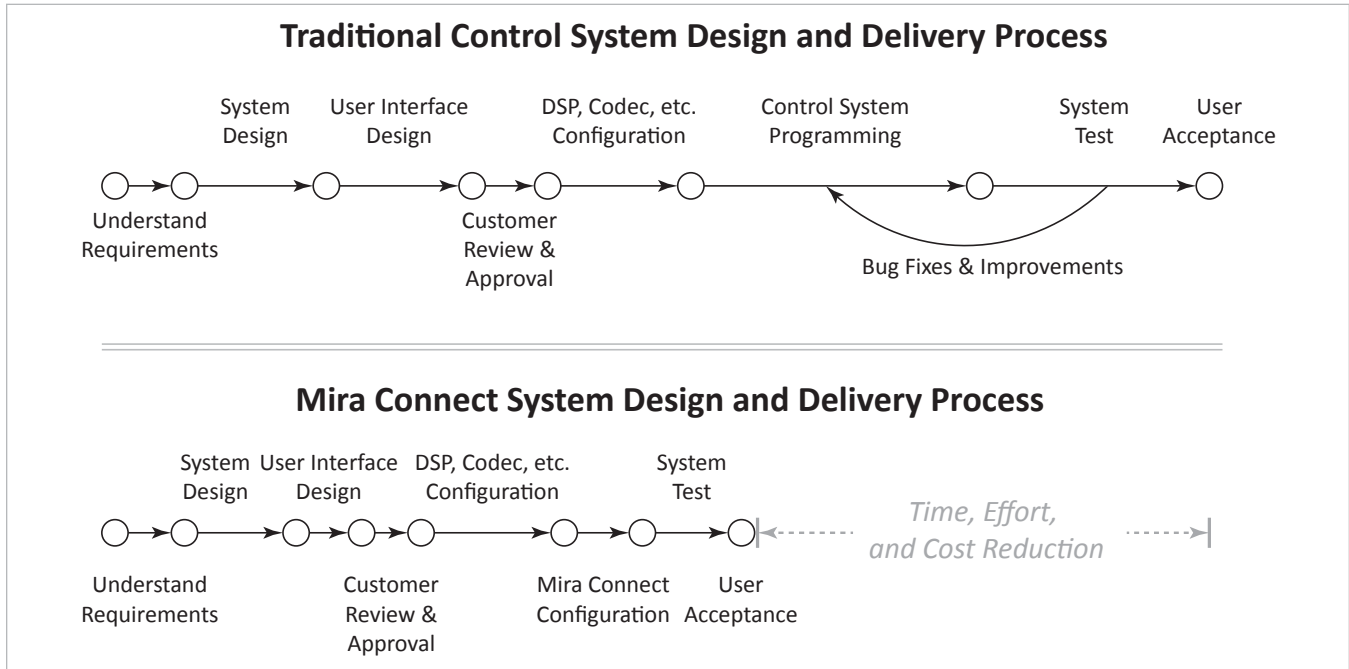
Traditional Control System Design and Delivery Process

System Design

User Interface Design

DSP, Codec, etc. Configuration

Control System Programming

System Test

User Acceptance

Understand Requirements

Customer Review & Approval

Bug Fixes & Improvements

Mira Connect System Design and Delivery Process

System Design

User Interface Design

DSP, Codec, etc. Configuration

System Test

Time, Effort, and Cost Reduction

Understand Requirements

Customer Review & Approval

Mira Connect Configuration

User Acceptance